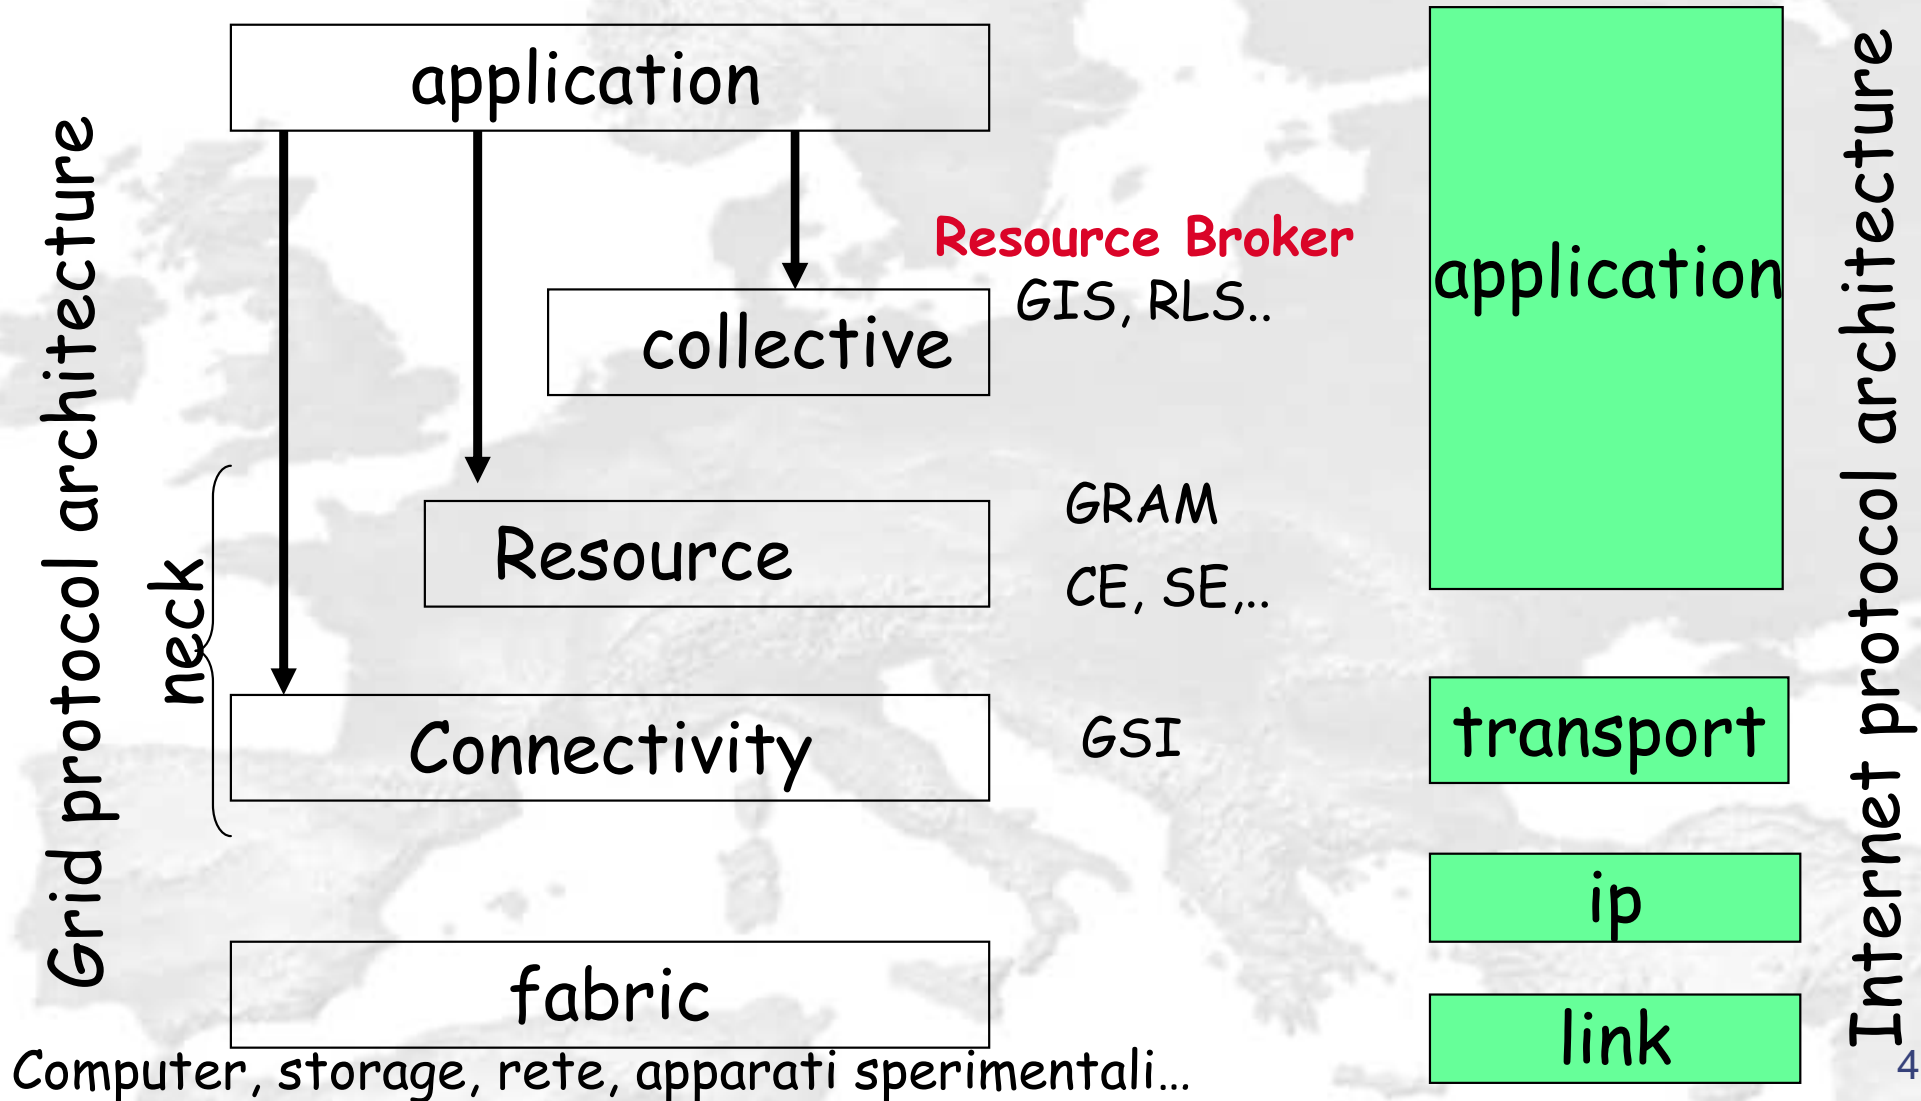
Grid protocol architecture

application

collective

Resource Broker
GIS, RLS..

neck

Resource

GRAM
CE, SE,..

Connectivity

GSI

fabric

Computer, storage, rete, apparati sperimentali...

application

transport

ip

link

Internet protocol architecture

4